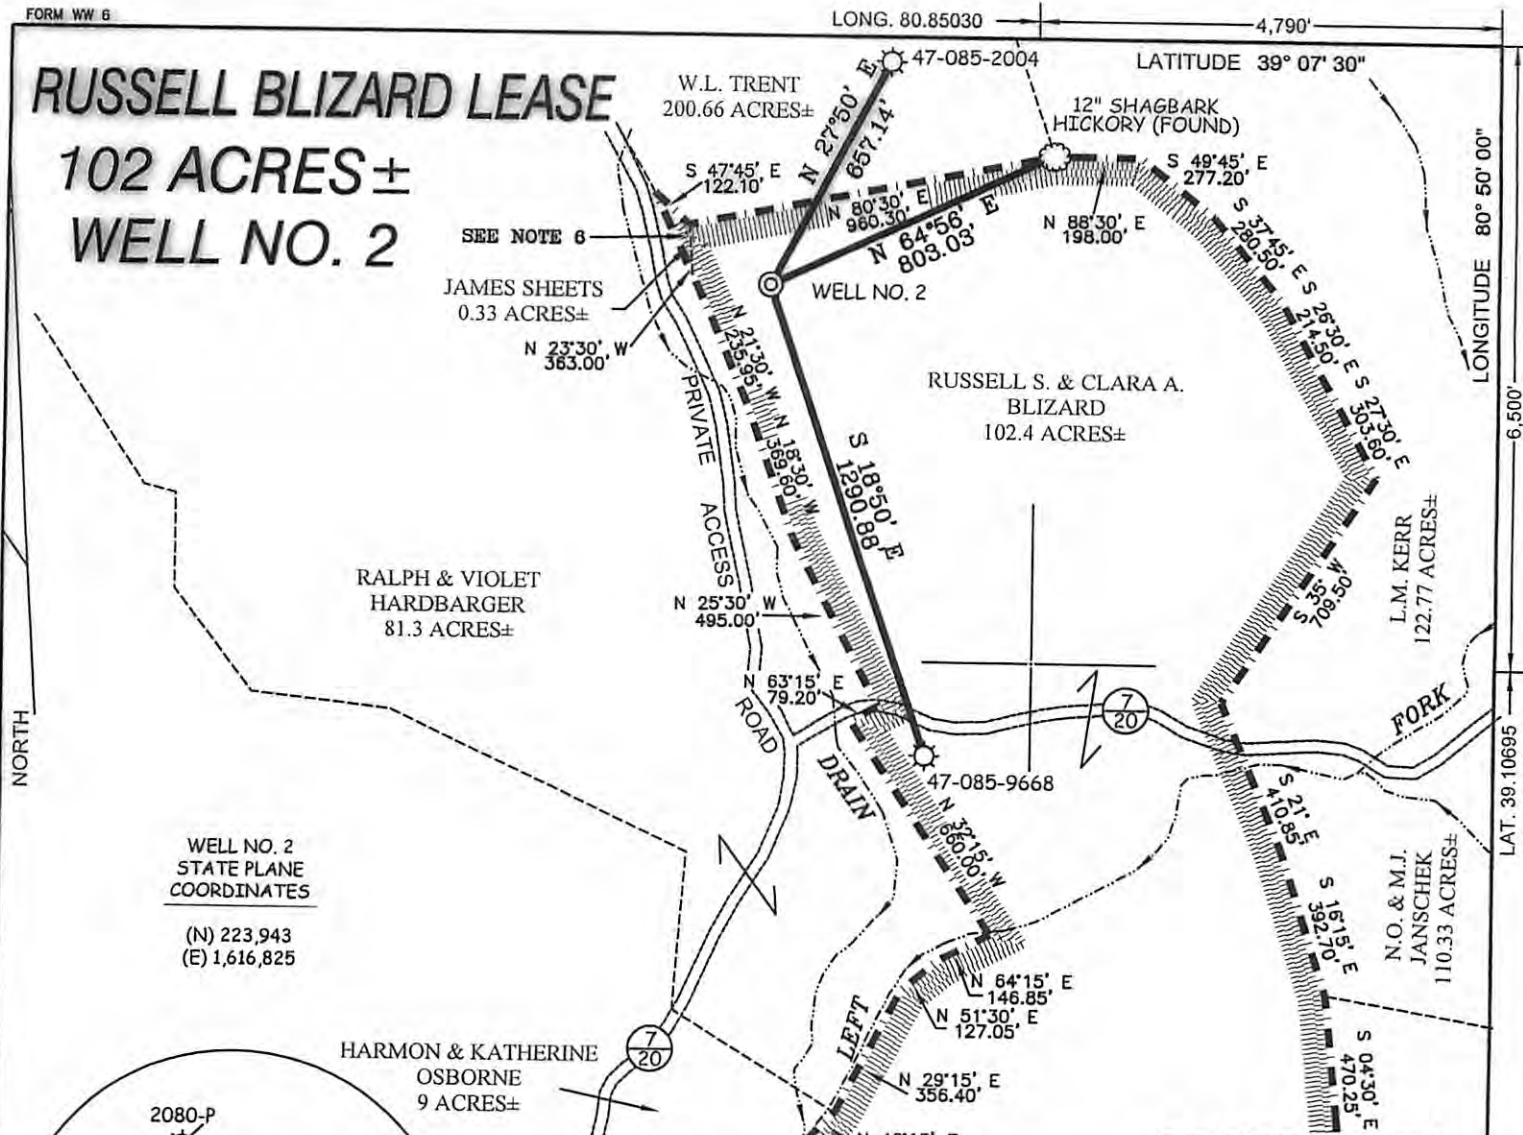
FORM WW 6

LONG. 80.85030

4,790'

47-085-2004

LATITUDE 39° 07' 30"

RUSSELL BLIZARD LEASE
102 ACRES±
WELL NO. 2

W.L. TRENT
200.66 ACRES±

N 27°50' E
657.14'

12" SHAGBARK HICKORY (FOUND)

S 47°45' E
122.10'

N 80°30' E
960.30'

N 64°56' E
803.03'

S 49°45' E
277.20'

N 88°30' E
198.00'

S 37°45' E
280.50'

S 26°30' E
214.50'

S 27°30' E
303.60'

SEE NOTE 6

JAMES SHEETS
0.33 ACRES±

N 23°30' W
363.00'

WELL NO. 2

N 21°30' W
235.95'

N 18°30' W
369.60'

PRIVATE ACCESS ROAD

S 18°50' E
1290.88'

RUSSELL S. & CLARA A.
BLIZARD
102.4 ACRES±

LONGITUDE 80° 50' 00"

6,500'

L.M. KERR
122.77 ACRES±

S 35° W
709.50'

RALPH & VIOLET
HARDBARGER
81.3 ACRES±

N 25°30' W
495.00'

N 63°15' E
79.20'

7
20

FORK

NORTH

DRAIN

47-085-9668

N 37°15' W
660.00'

S 21° E
410.85'

LAT. 39.10695

WELL NO. 2
STATE PLANE
COORDINATES

(N) 223,943
(E) 1,616,825

S 16°15' E
392.70'

N.O. & M.J.
JANSCHEK
110.33 ACRES±

N 64°15' E
146.85'

N 51°30' E
127.05'

LEFT

7
20

HARMON & KATHERINE
OSBORNE
9 ACRES±

N 29°15' E
356.40'

S 04°30' E
470.25'

2080-P